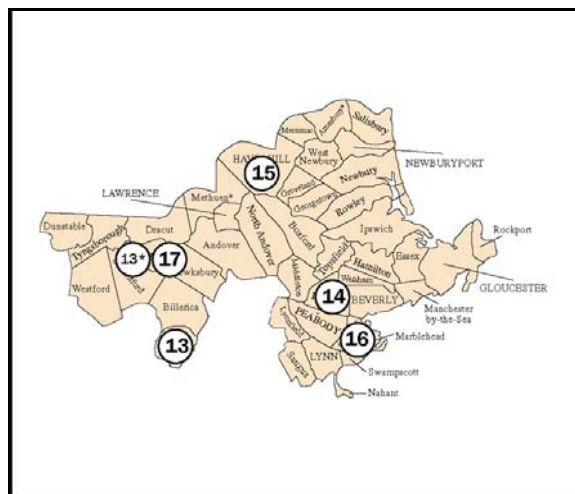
Merrimac
Amesbury
Salisbury
West Newbury
NEWBURYPORT
HAVERHILL
15
Groveland
Newbury
LAWRENCE
Methuen
Georgetown
Rowley
North Andover
Boxford
Ipswich
Rockport
Dunstable
Dracut
Tyngsborough
Andover
Topsfield
Essex
13*
17
Hamilton
Tewksbury
Middleton
Wenham
GLOUCESTER
Westford
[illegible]ford
14
BEVERLY
Billerica
Manchester by-the-Sea
PEABODY
Lynnfield
16
Marblehead
13
Saugus
LYNN
Swampscott
Nahant